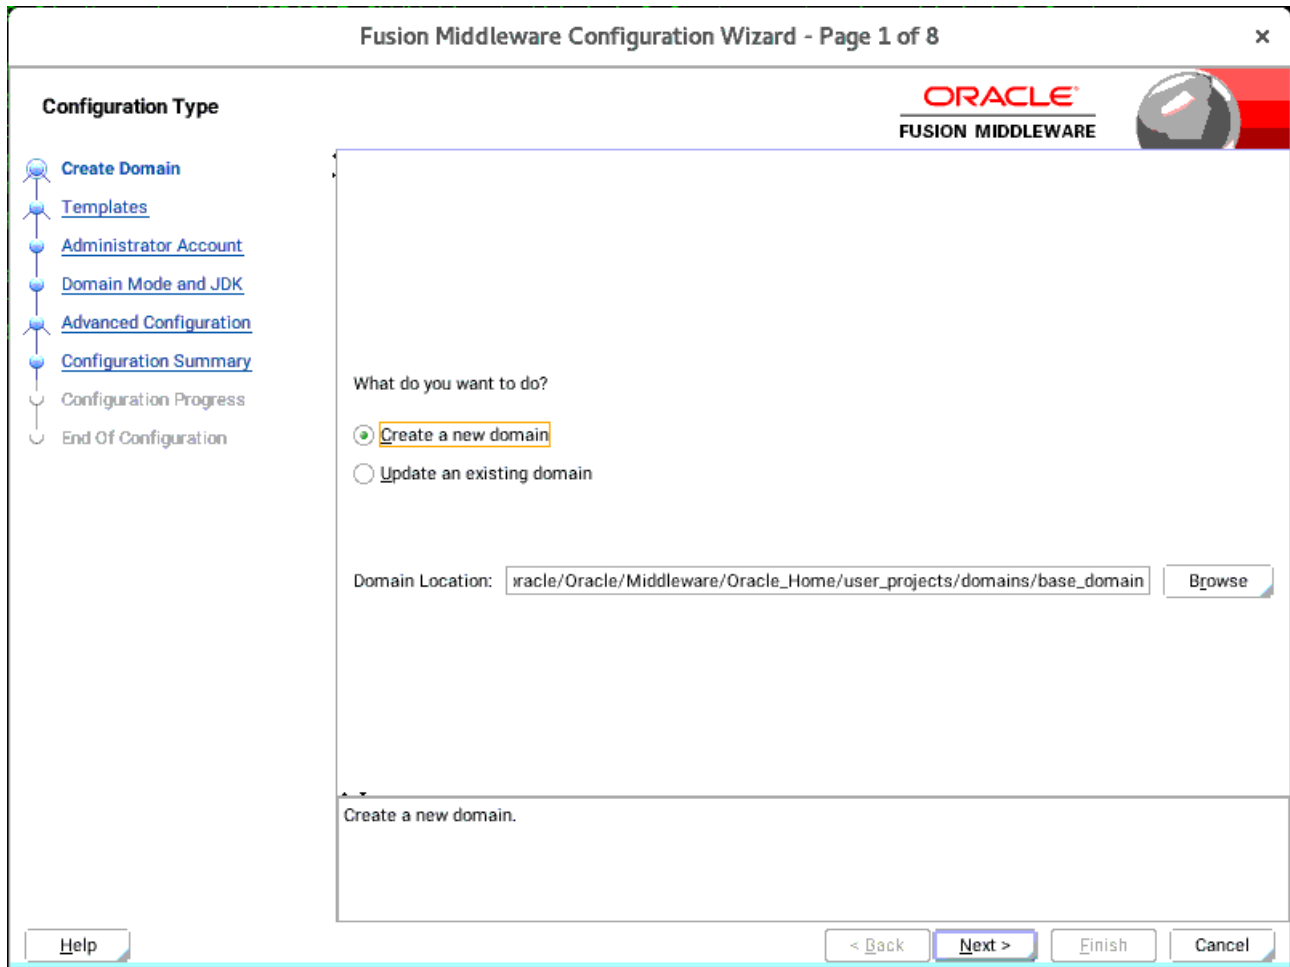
Fusion Middleware Configuration Wizard - Page 1 of 8

×

Configuration Type

ORACLE
FUSION MIDDLEWARE

Create Domain
Templates
Administrator Account
Domain Mode and JDK
Advanced Configuration
Configuration Summary
Configuration Progress
End Of Configuration

What do you want to do?

Create a new domain

Update an existing domain

Domain Location: racle/Oracle/Middleware/Oracle_Home/user_projects/domains/base_domain Browse

Create a new domain.

Help

< Back Next > Finish Cancel